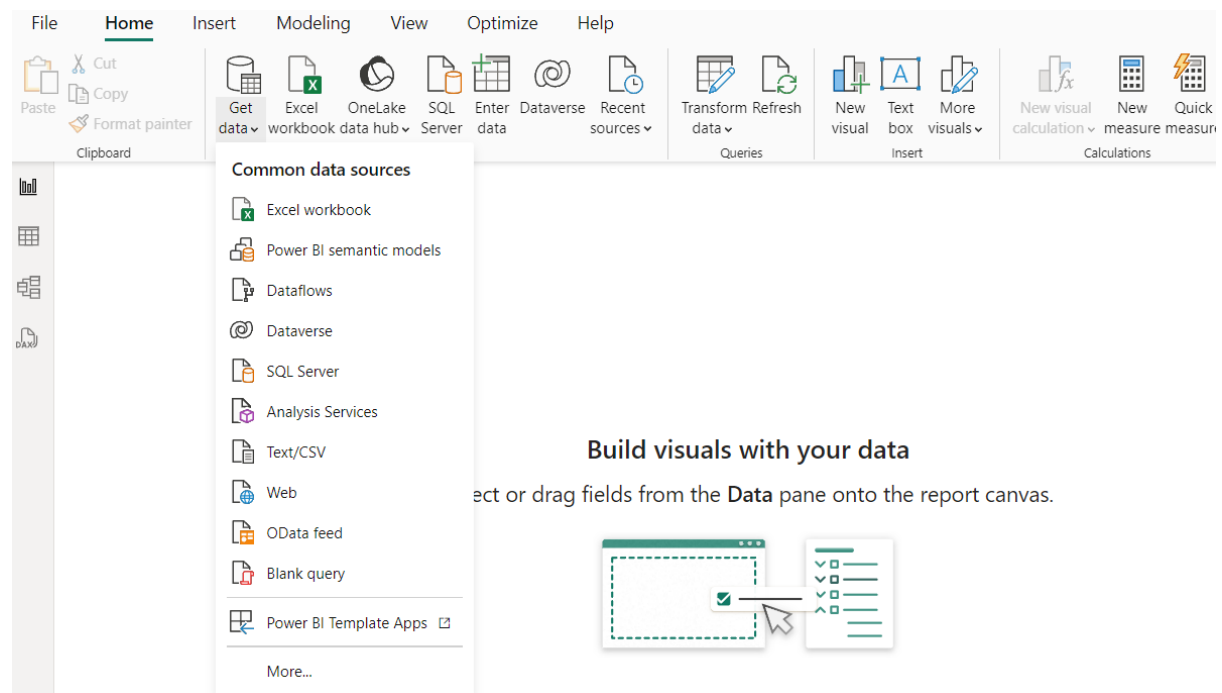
File Home Insert Modeling View Optimize Help

Paste
Cut
Copy
Format painter
Clipboard

Get data
Excel workbook
OneLake data hub
SQL Server
Enter data
Dataverse
Recent sources

Transform data
Refresh
Queries

New visual
Text box
More visuals
Insert

New visual calculation
New measure
Quick measure
Calculations

Common data sources
Excel workbook
Power BI semantic models
Dataflows
Dataverse
SQL Server
Analysis Services
Text/CSV
Web
OData feed
Blank query
Power BI Template Apps
More...

DAX

Build visuals with your data
ect or drag fields from the **Data** pane onto the report canvas.